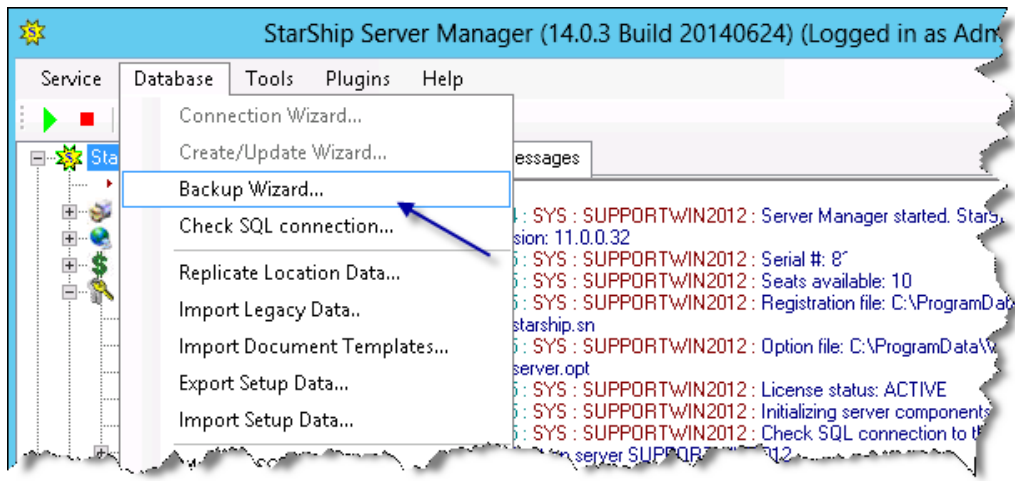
StarShip Server Manager (14.0.3 Build 20140624) (Logged in as Adm

Service Database Tools Plugins Help

Connection Wizard...
Create/Update Wizard...
Backup Wizard...
Check SQL connection...
Replicate Location Data...
Import Legacy Data..
Import Document Templates...
Export Setup Data...
Import Setup Data...

Sta

essages

4 : SYS : SUPPORTWIN2012 : Server Manager started. Stars
sion: 11.0.0.32
5 : SYS : SUPPORTWIN2012 : Serial #: 8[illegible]
5 : SYS : SUPPORTWIN2012 : Seats available: 10
5 : SYS : SUPPORTWIN2012 : Registration file: C:\ProgramDat
starship.sn
5 : SYS : SUPPORTWIN2012 : Option file: C:\ProgramData\
server.opt
5 : SYS : SUPPORTWIN2012 : License status: ACTIVE
5 : SYS : SUPPORTWIN2012 : Initializing server components
5 : SYS : SUPPORTWIN2012 : Check SQL connection to th
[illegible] server SUPPORT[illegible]012